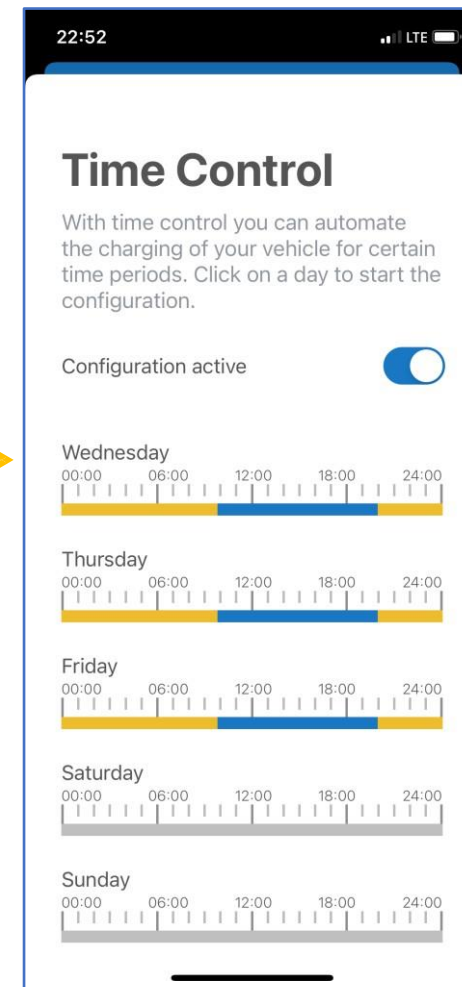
22:52 LTE

Time Control

With time control you can automate the charging of your vehicle for certain time periods. Click on a day to start the configuration.

Configuration active

Wednesday
00:00 06:00 12:00 18:00 24:00

Thursday
00:00 06:00 12:00 18:00 24:00

Friday
00:00 06:00 12:00 18:00 24:00

Saturday
00:00 06:00 12:00 18:00 24:00

Sunday
00:00 06:00 12:00 18:00 24:00